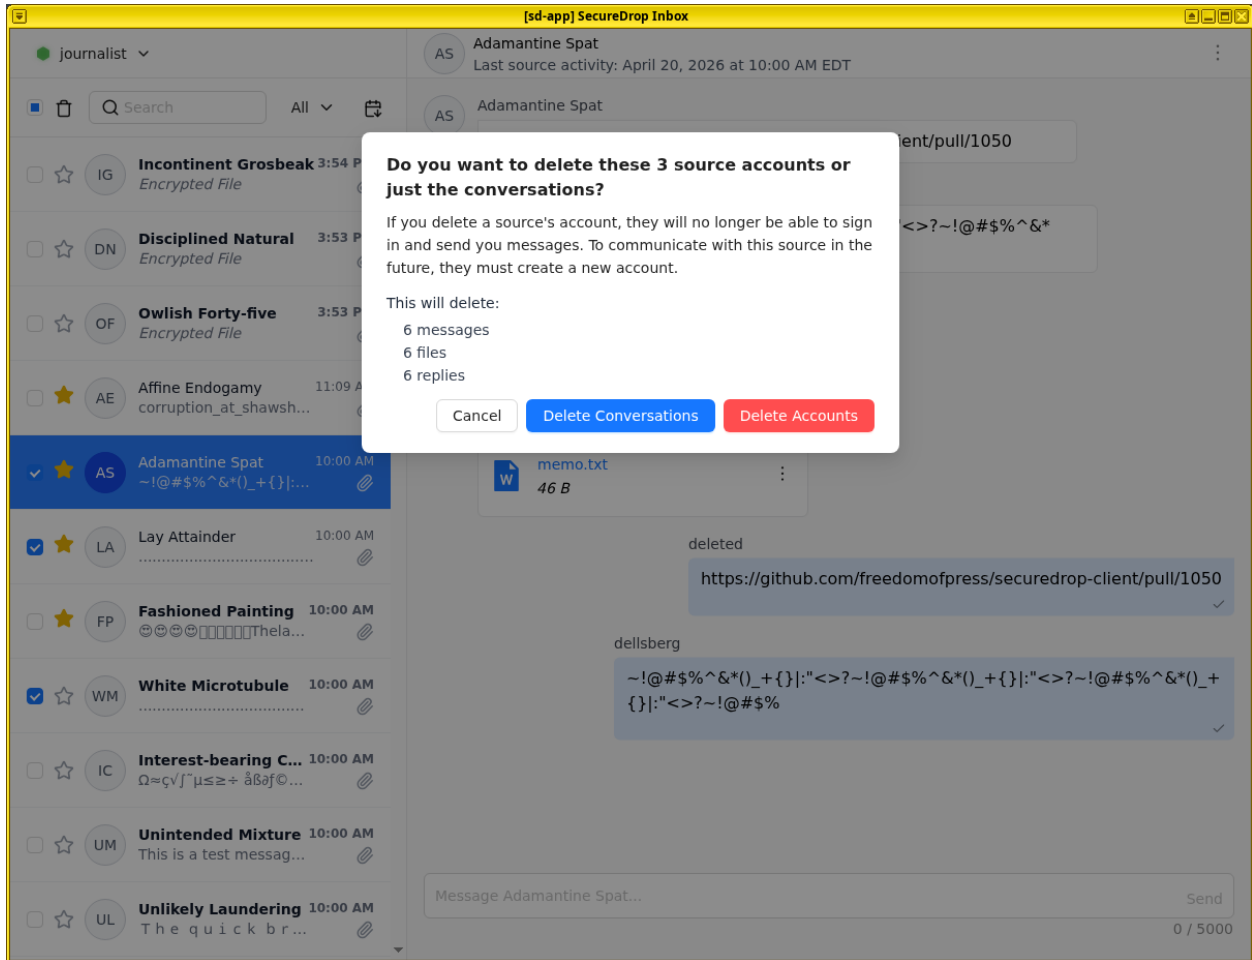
[sd-app] SecureDrop Inbox

journalist

Search All

IG Incontinent Grosbeak 3:54 P
Encrypted File

DN Disciplined Natural 3:53 P
Encrypted File

OF Owlish Forty-five 3:53 P
Encrypted File

AE Affine Endogamy 11:09 A
corruption_at_shawsh...

AS Adamantine Spat 10:00 AM
~!@#$%^&*()_+{}|:...

LA Lay Attainder 10:00 AM
.................................

FP Fashioned Painting 10:00 AM
😊😊😊😊▯▯▯▯▯▯Thela...

WM White Microtubule 10:00 AM
.................................

IC Interest-bearing C... 10:00 AM
Ω≈ç√∫˜µ≤≥÷ åß∂ƒ©...

UM Unintended Mixture 10:00 AM
This is a test messag...

UL Unlikely Laundering 10:00 AM
T h e q u i c k b r...

AS Adamantine Spat
Last source activity: April 20, 2026 at 10:00 AM EDT

AS Adamantine Spat
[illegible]ient/pull/1050

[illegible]'<>?~!@#$%^&*

Do you want to delete these 3 source accounts or just the conversations?

If you delete a source's account, they will no longer be able to sign in and send you messages. To communicate with this source in the future, they must create a new account.

This will delete:
6 messages
6 files
6 replies

Cancel Delete Conversations Delete Accounts

memo.txt
46 B

deleted
https://github.com/freedomofpress/securedrop-client/pull/1050

dellsberg
~!@#$%^&*()_+{}|:"<>?~!@#$%^&*()_+{}|:"<>?~!@#$%^&*()_+{}|:"<>?~!@#$%

Message Adamantine Spat...
Send
0 / 5000